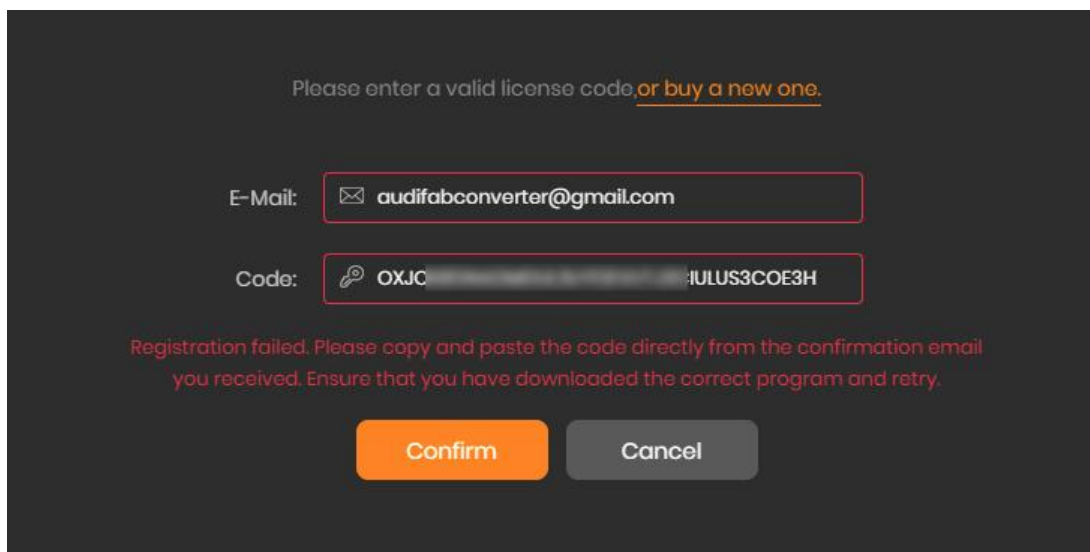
Please enter a valid license code,or buy a new one.

E-Mail: audifabconverter@gmail.com

Code: OXJC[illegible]IULUS3COE3H

Registration failed. Please copy and paste the code directly from the confirmation email you received. Ensure that you have downloaded the correct program and retry.

Confirm

Cancel